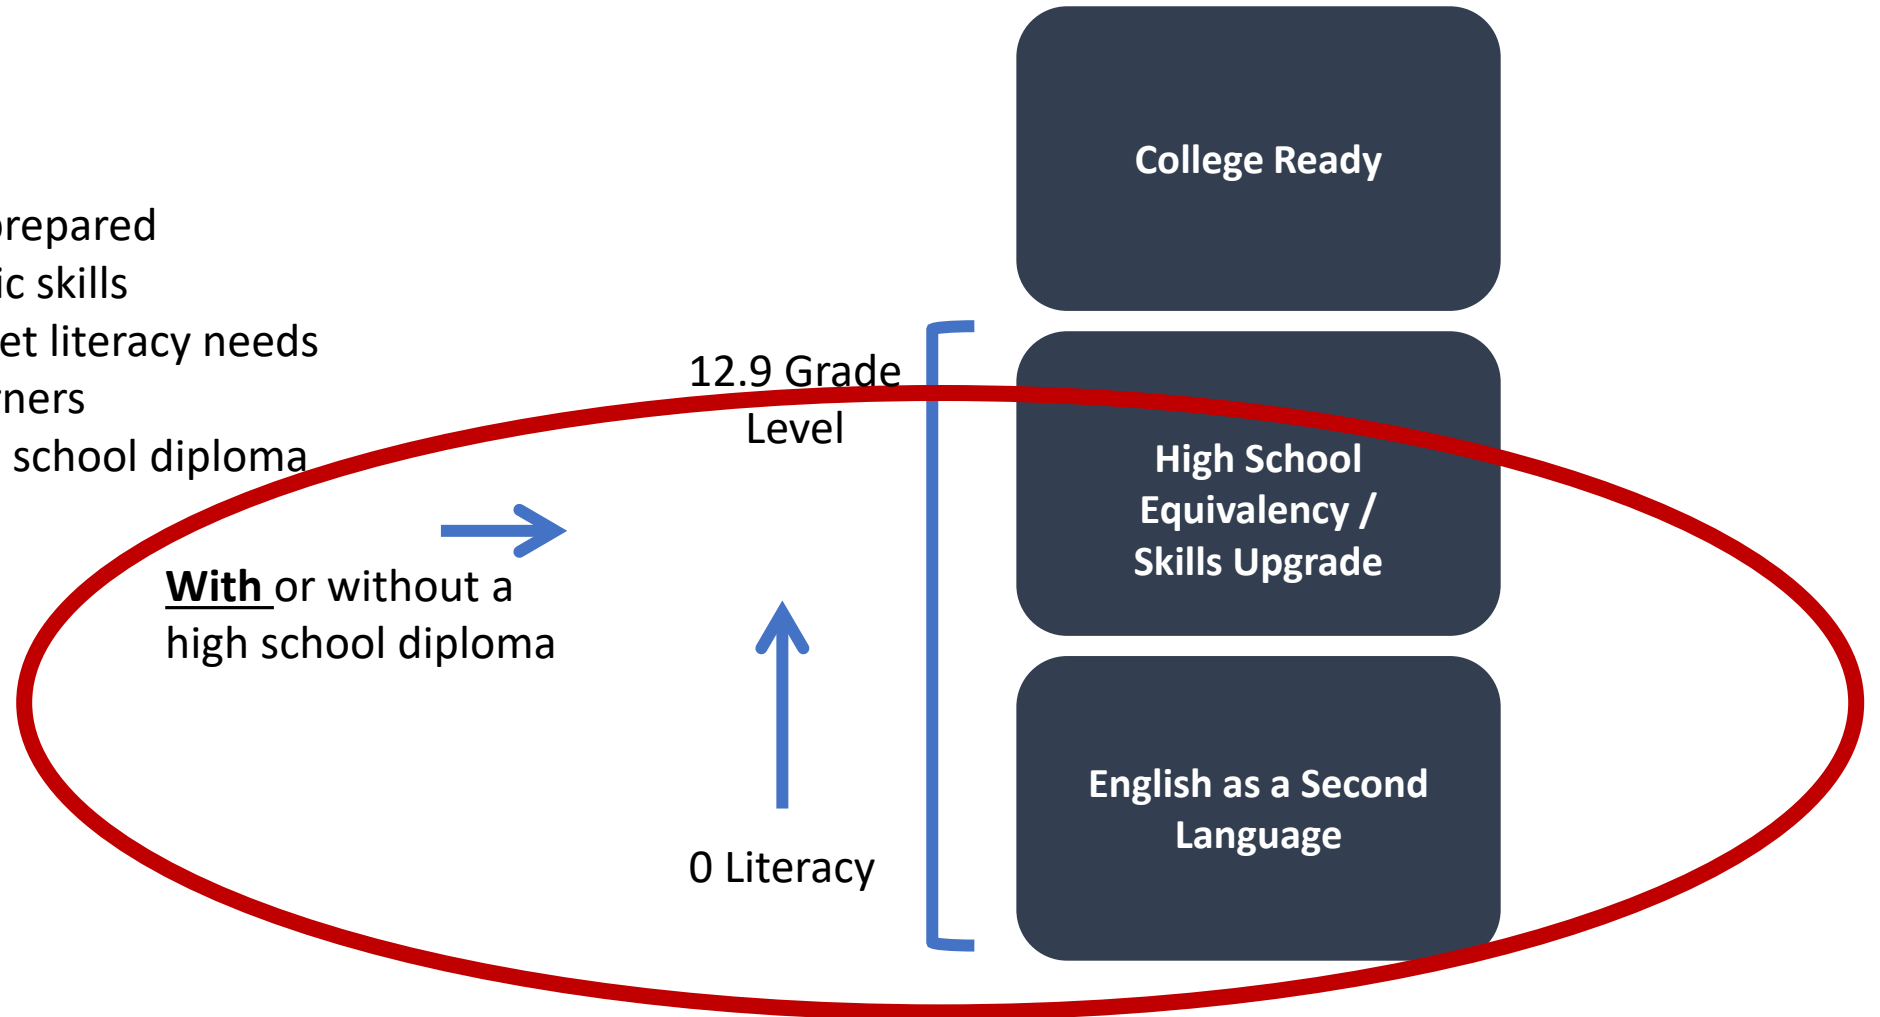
repared
ic skills
et literacy needs
rners
school diploma

With or without a high school diploma

12.9 Grade Level

0 Literacy

College Ready

High School Equivalency / Skills Upgrade

English as a Second Language